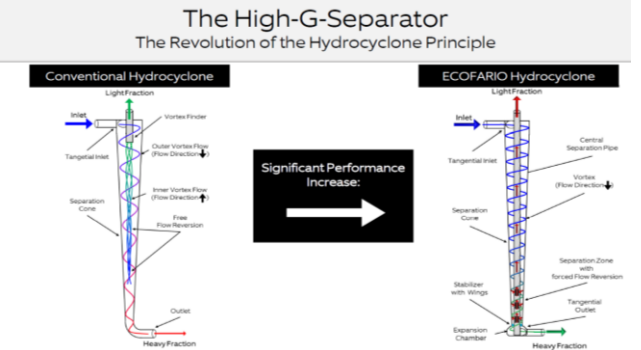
The High-G-Separator
The Revolution of the Hydrocyclone Principle

Conventional Hydrocyclone

Light Fraction
Inlet
Vortex Finder
Tangential Inlet
Outer Vortex Flow (Flow Direction ↓)
Inner Vortex Flow (Flow Direction ↑)
Separation Cone
Free Flow Reversion
Outlet
Heavy Fraction

Significant Performance Increase:

ECOFARIO Hydrocyclone

Light Fraction
Inlet
Tangential Inlet
Central Separation Pipe
Vortex (Flow Direction ↓)
Separation Cone
Separation Zone with forced Flow Reversion
Stabilizer with Wings
Tangential Outlet
Expansion Chamber
Heavy Fraction